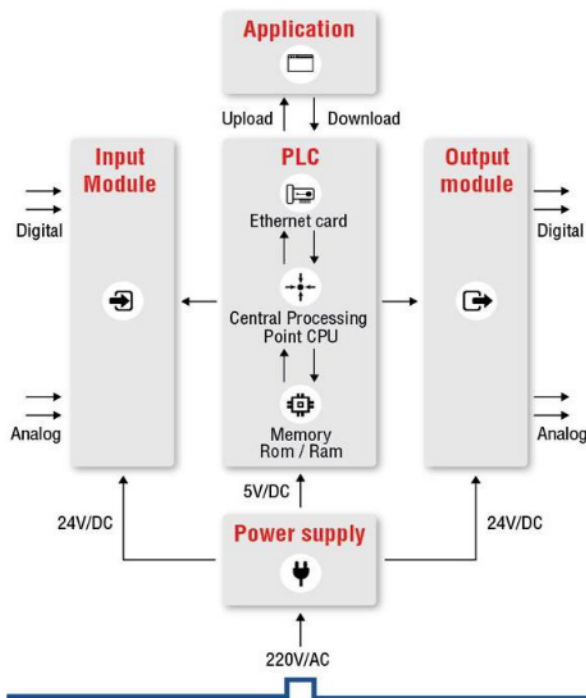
Application

Upload

Download

Input Module

PLC

Output module

Digital

Ethernet card

Digital

Central Processing Point CPU

Memory Rom / Ram

Analog

Analog

24V/DC

5V/DC

24V/DC

Power supply

220V/AC